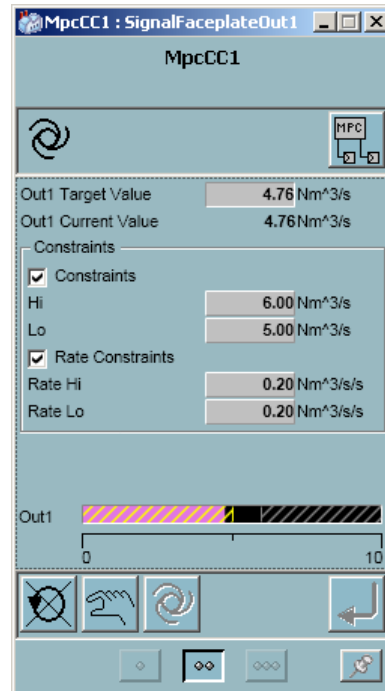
MpcCC1 : SignalFaceplateOut1

MpcCC1

MPC

Out1 Target Value 4.76 Nm^3/s
Out1 Current Value 4.76 Nm^3/s

Constraints
Constraints
Hi 6.00 Nm^3/s
Lo 5.00 Nm^3/s
Rate Constraints
Rate Hi 0.20 Nm^3/s/s
Rate Lo 0.20 Nm^3/s/s

Out1
0
10